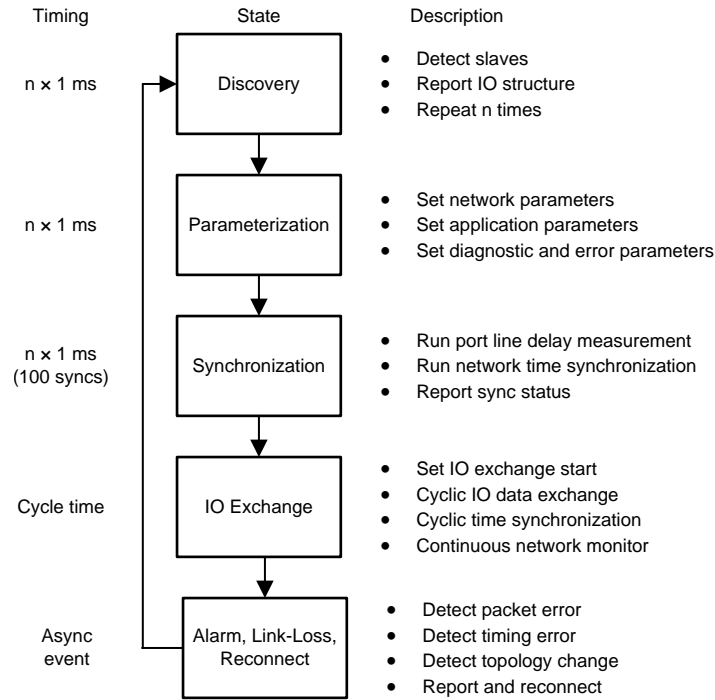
Timing State Description

n × 1 ms Discovery
- Detect slaves
- Report IO structure
- Repeat n times

n × 1 ms Parameterization
- Set network parameters
- Set application parameters
- Set diagnostic and error parameters

n × 1 ms (100 syncs) Synchronization
- Run port line delay measurement
- Run network time synchronization
- Report sync status

Cycle time IO Exchange
- Set IO exchange start
- Cyclic IO data exchange
- Cyclic time synchronization
- Continuous network monitor

Async event Alarm, Link-Loss, Reconnect
- Detect packet error
- Detect timing error
- Detect topology change
- Report and reconnect